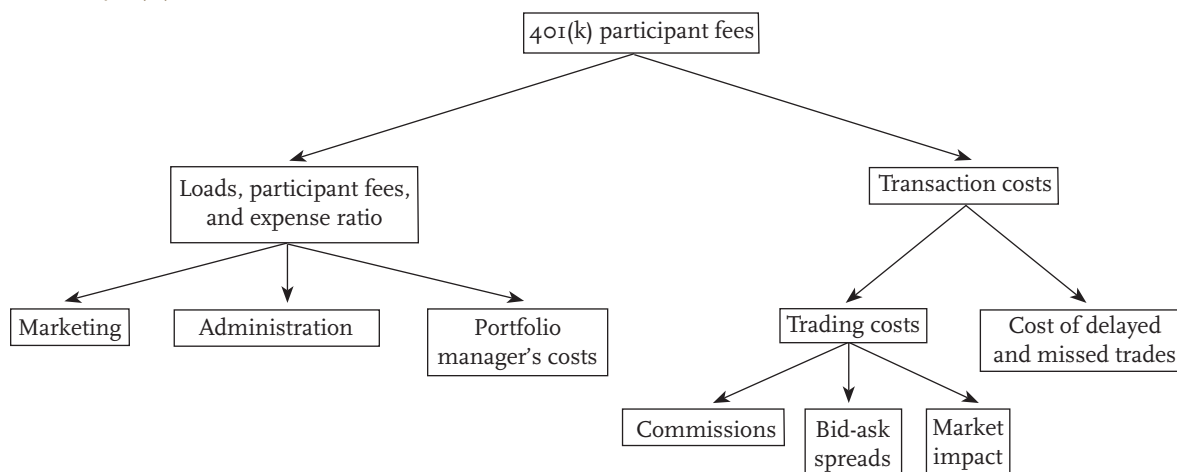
401(k) participant fees

Loads, participant fees, and expense ratio

Transaction costs

Marketing

Administration

Portfolio manager's costs

Trading costs

Cost of delayed and missed trades

Commissions

Bid-ask spreads

Market impact